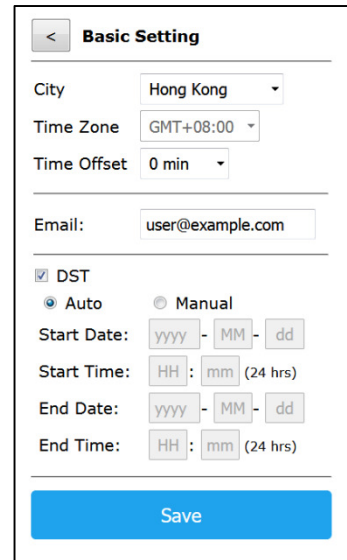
< Basic Setting

City Hong Kong
Time Zone GMT+08:00
Time Offset 0 min

Email: user@example.com

DST
Auto Manual
Start Date: yyyy - MM - dd
Start Time: HH : mm (24 hrs)
End Date: yyyy - MM - dd
End Time: HH : mm (24 hrs)

Save